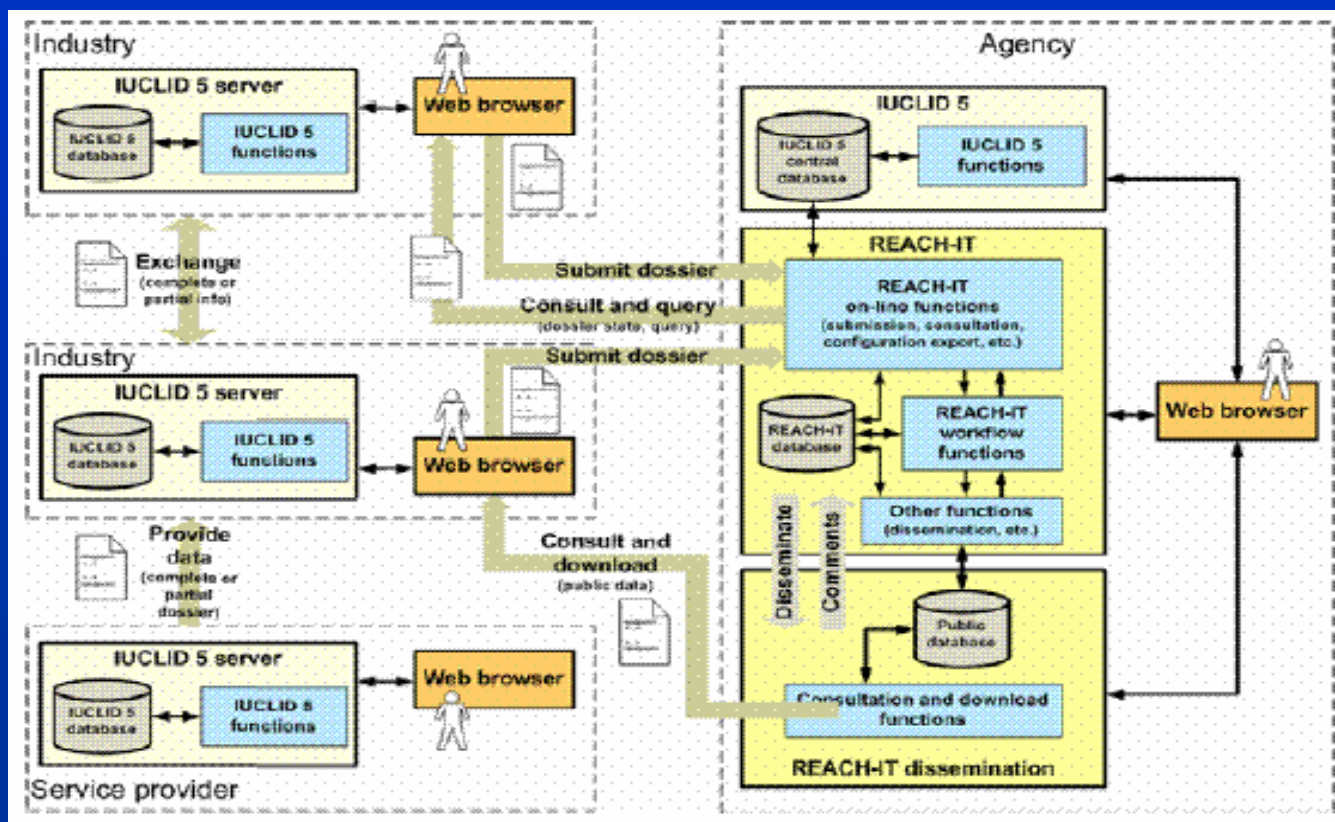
Industry

IUCLID 5 server

IUCLID 5 database

IUCLID 5 functions

Web browser

Exchange (complete or partial info)

Industry

IUCLID 5 server

IUCLID 5 database

IUCLID 5 functions

Web browser

Provide data (complete or partial dossier)

IUCLID 5 server

IUCLID 5 database

IUCLID 5 functions

Web browser

Service provider

Submit dossier

Consult and query (dossier state, query)

Submit dossier

Consult and download (public data)

Agency

IUCLID 5

IUCLID 5 central database

IUCLID 5 functions

REACH-IT

REACH-IT on-line functions (submission, consultation, configuration export, etc.)

REACH-IT database

REACH-IT workflow functions

Other functions (dissemination, etc.)

Disseminate

Comments

Public database

Consultation and download functions

REACH-IT dissemination

Web browser